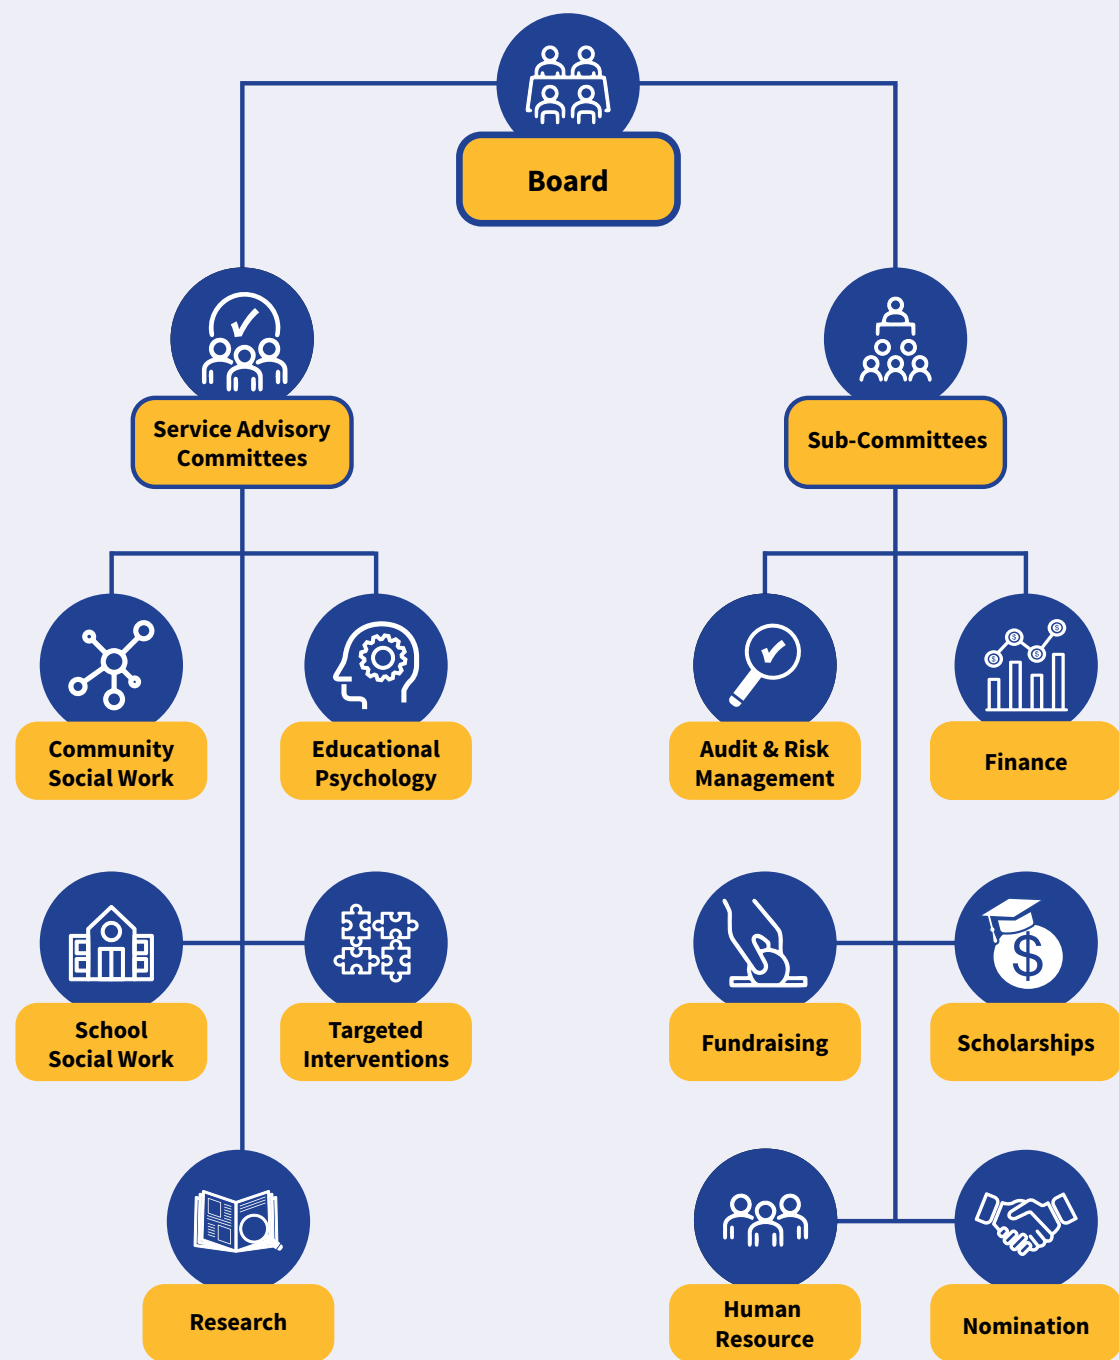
Board

Service Advisory Committees

Sub-Committees

Community Social Work

Educational Psychology

Audit & Risk Management

Finance

School Social Work

Targeted Interventions

Fundraising

Scholarships

Research

Human Resource

Nomination